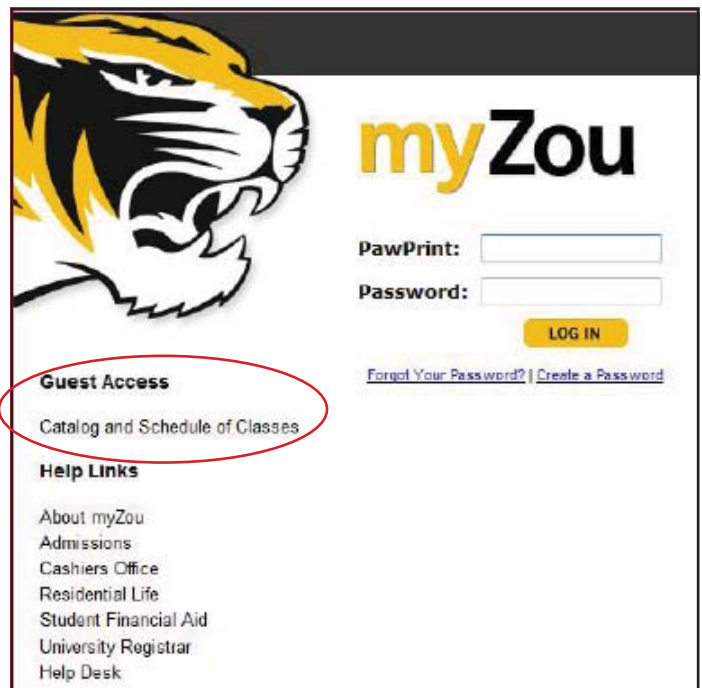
myZou

PawPrint:

Password:

LOG IN

Forgot Your Password? | Create a Password

Guest Access

Catalog and Schedule of Classes

Help Links

About myZou
Admissions
Cashiers Office
Residential Life
Student Financial Aid
University Registrar
Help Desk